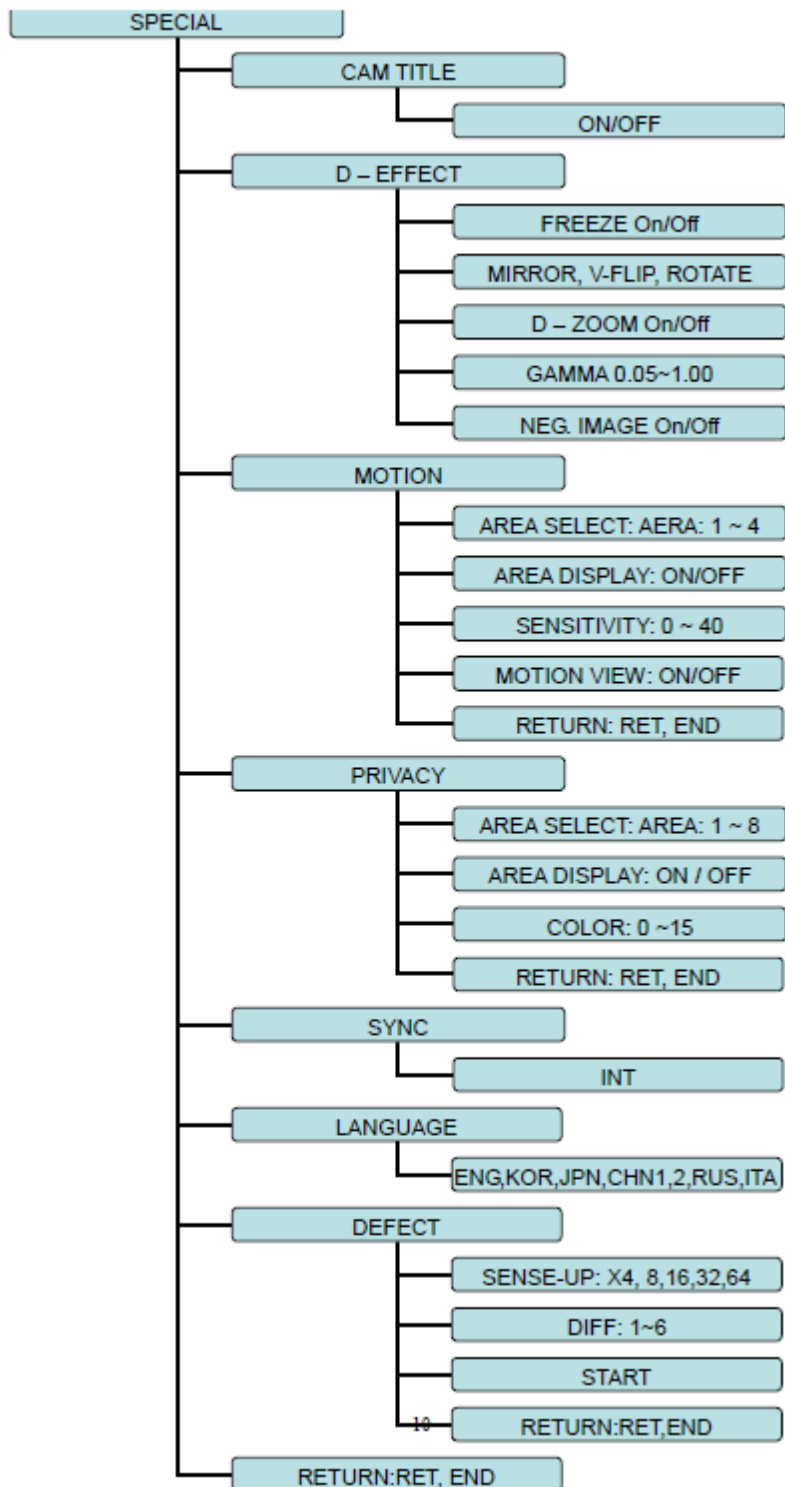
SPECIAL

CAM TITLE

ON/OFF

D – EFFECT

FREEZE On/Off

MIRROR, V-FLIP, ROTATE

D – ZOOM On/Off

GAMMA 0.05~1.00

NEG. IMAGE On/Off

MOTION

AREA SELECT: AERA: 1 ~ 4

AREA DISPLAY: ON/OFF

SENSITIVITY: 0 ~ 40

MOTION VIEW: ON/OFF

RETURN: RET, END

PRIVACY

AREA SELECT: AREA: 1 ~ 8

AREA DISPLAY: ON / OFF

COLOR: 0 ~15

RETURN: RET, END

SYNC

INT

LANGUAGE

ENG,KOR,JPN,CHN1,2,RUS,ITA

DEFECT

SENSE-UP: X4, 8,16,32,64

DIFF: 1~6

START

10

RETURN:RET,END

RETURN:RET, END